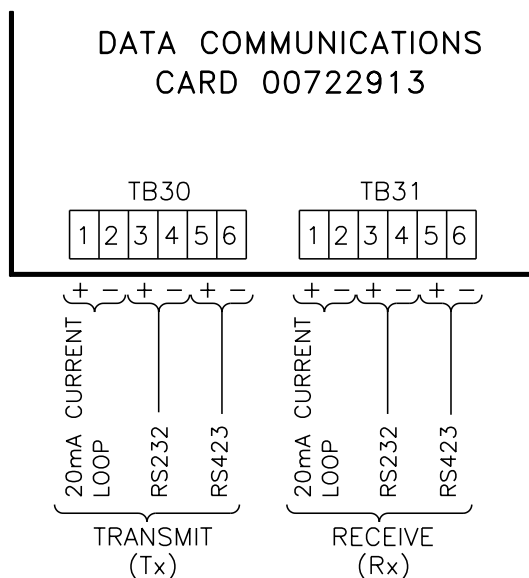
DATA COMMUNICATIONS
CARD 00722913

TB30

| 1 | 2 | 3 | 4 | 5 | 6 |
|---|---|---|---|---|---|

TB31

| 1 | 2 | 3 | 4 | 5 | 6 |
|---|---|---|---|---|---|

+ – + – + –

20mA CURRENT LOOP

RS232

RS423

TRANSMIT
(Tx)

+ – + – + –

20mA CURRENT LOOP

RS232

RS423

RECEIVE
(Rx)